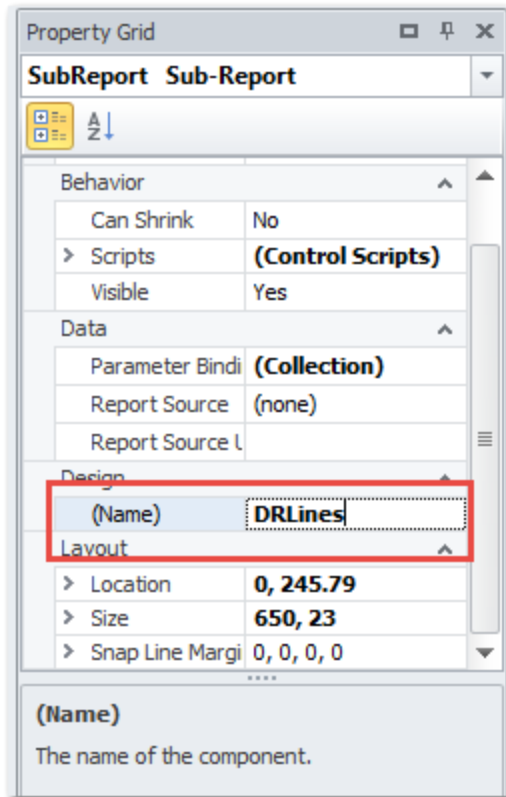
Property Grid

SubReport Sub-Report

Behavior

| | |
|---|---|
| Can Shrink | No |
| Scripts | **(Control Scripts)** |
| Visible | Yes |

Data

| | |
|---|---|
| Parameter Bindi | **(Collection)** |
| Report Source | (none) |
| Report Source U | |

Design

| | |
|---|---|
| (Name) | **DRLines** |

Layout

| | |
|---|---|
| Location | **0, 245.79** |
| Size | **650, 23** |
| Snap Line Margi | 0, 0, 0, 0 |

**(Name)**

The name of the component.